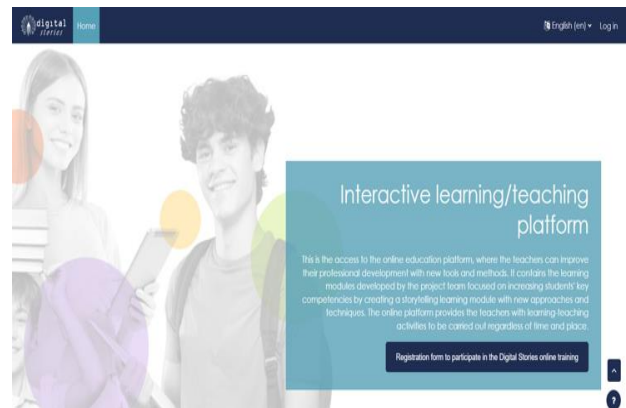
digital stories Home

English (en) Log in

Interactive learning/teaching platform

This is the access to the online education platform, where the teachers can improve their professional development with new tools and methods. It contains the learning modules developed by the project team focused on increasing students' key competencies by creating a storytelling learning module with new approaches and techniques. The online platform provides the teachers with learning-teaching activities to be carried out regardless of time and place.

Registration form to participate in the Digital Stories online training